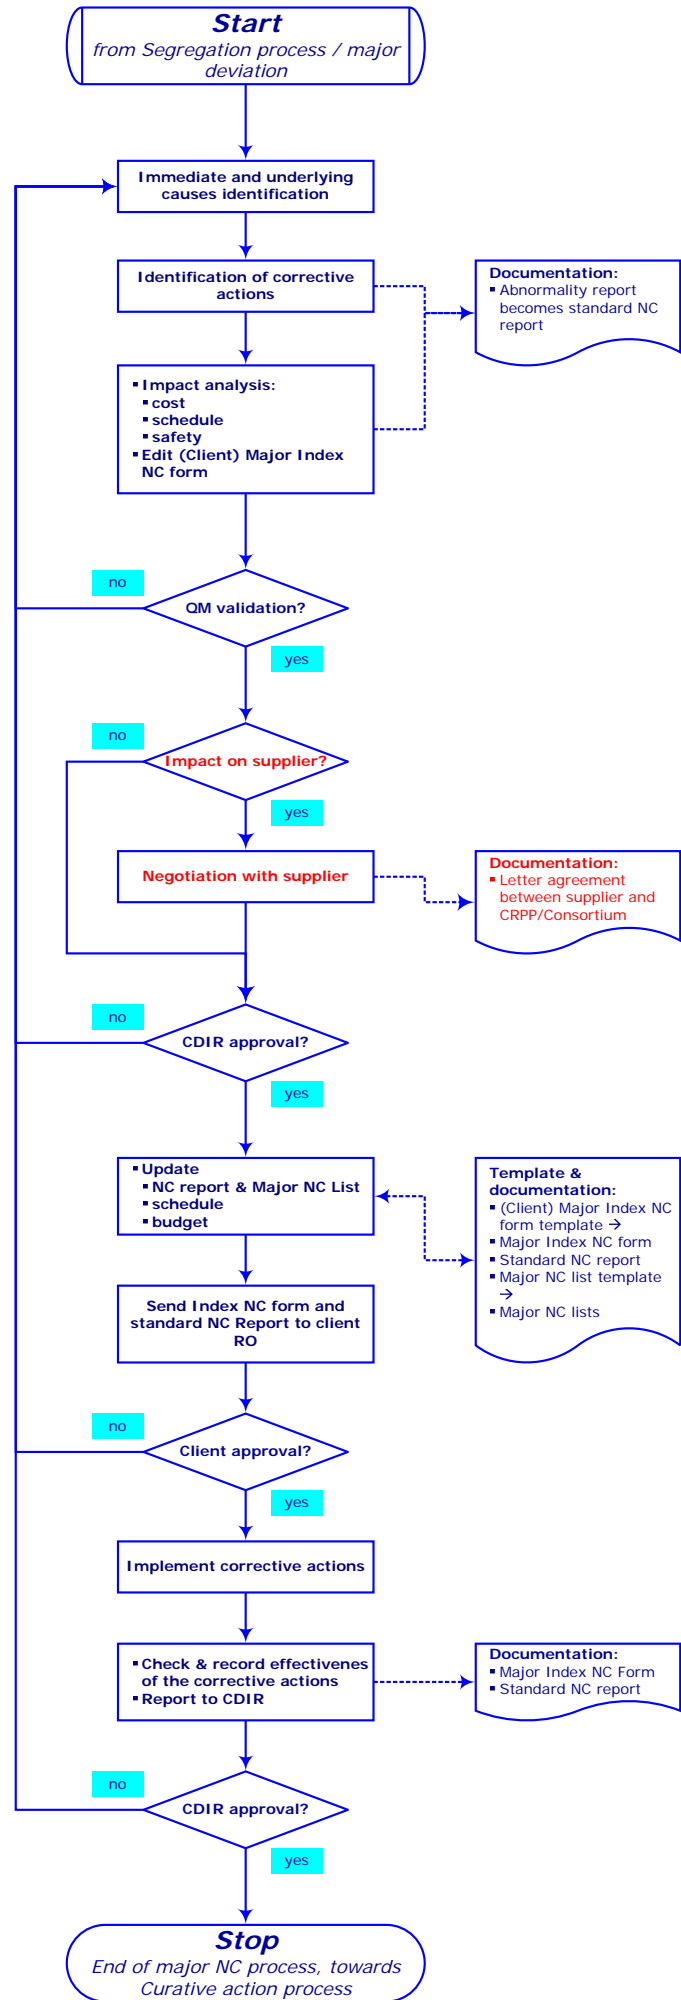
Start
from Segregation process / major deviation

Immediate and underlying causes identification

Identification of corrective actions

Documentation:
▪ Abnormality report becomes standard NC report

▪ Impact analysis:
▪ cost
▪ schedule
▪ safety
▪ Edit (Client) Major Index NC form

no

QM validation?

yes

no

Impact on supplier?

yes

Negotiation with supplier

Documentation:
▪ Letter agreement between supplier and CRPP/Consortium

no

CDIR approval?

yes

▪ Update
▪ NC report & Major NC List
▪ schedule
▪ budget

Template & documentation:
▪ (Client) Major Index NC form template →
▪ Major Index NC form
▪ Standard NC report
▪ Major NC list template →
▪ Major NC lists

Send Index NC form and standard NC Report to client RO

no

Client approval?

yes

Implement corrective actions

▪ Check & record effectivenes of the corrective actions
▪ Report to CDIR

Documentation:
▪ Major Index NC Form
▪ Standard NC report

no

CDIR approval?

yes

Stop
End of major NC process, towards Curative action process